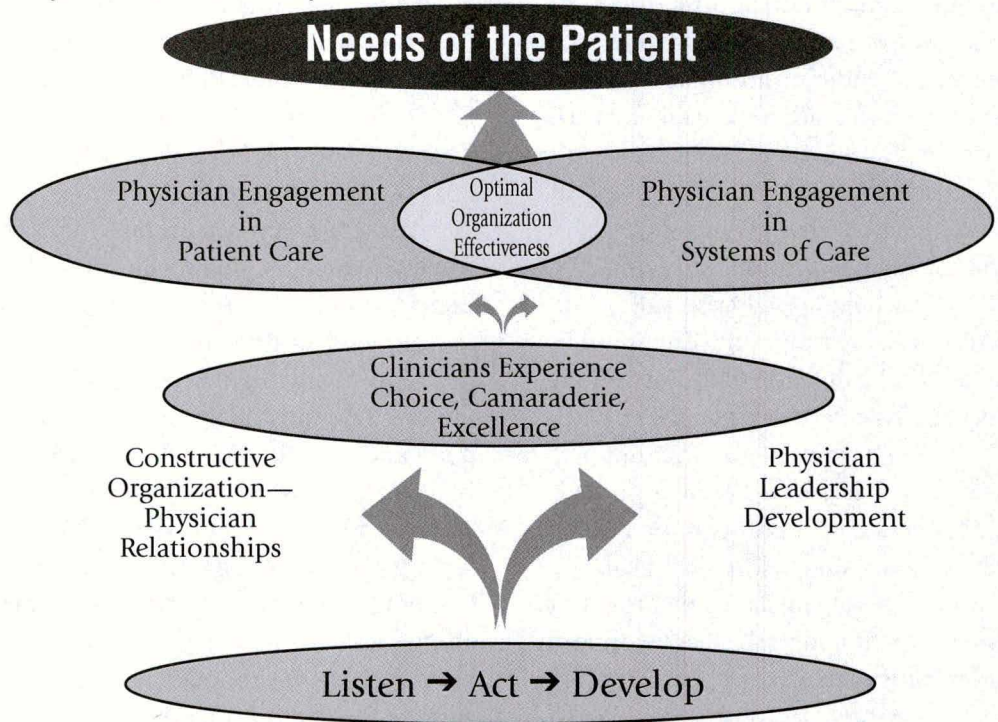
Needs of the Patient

Physician Engagement in Patient Care

Optimal Organization Effectiveness

Physician Engagement in Systems of Care

Clinicians Experience Choice, Camaraderie, Excellence

Constructive Organization—Physician Relationships

Physician Leadership Development

Listen → Act → Develop